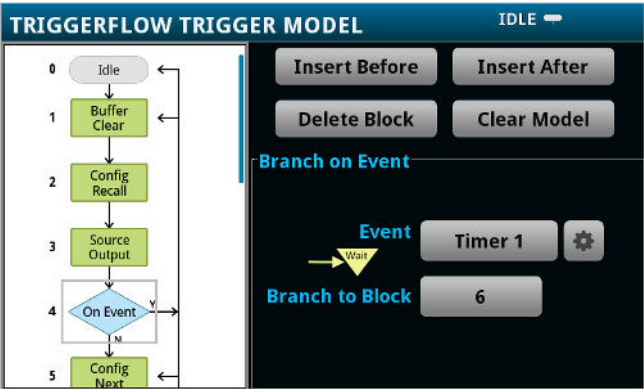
TRIGGERFLOW TRIGGER MODEL

IDLE

0 Idle

1 Buffer Clear

2 Config Recall

3 Source Output

4 On Event Y N

5 Config Next

Insert Before

Insert After

Delete Block

Clear Model

Branch on Event

Event

Timer 1

Wait

Branch to Block

6